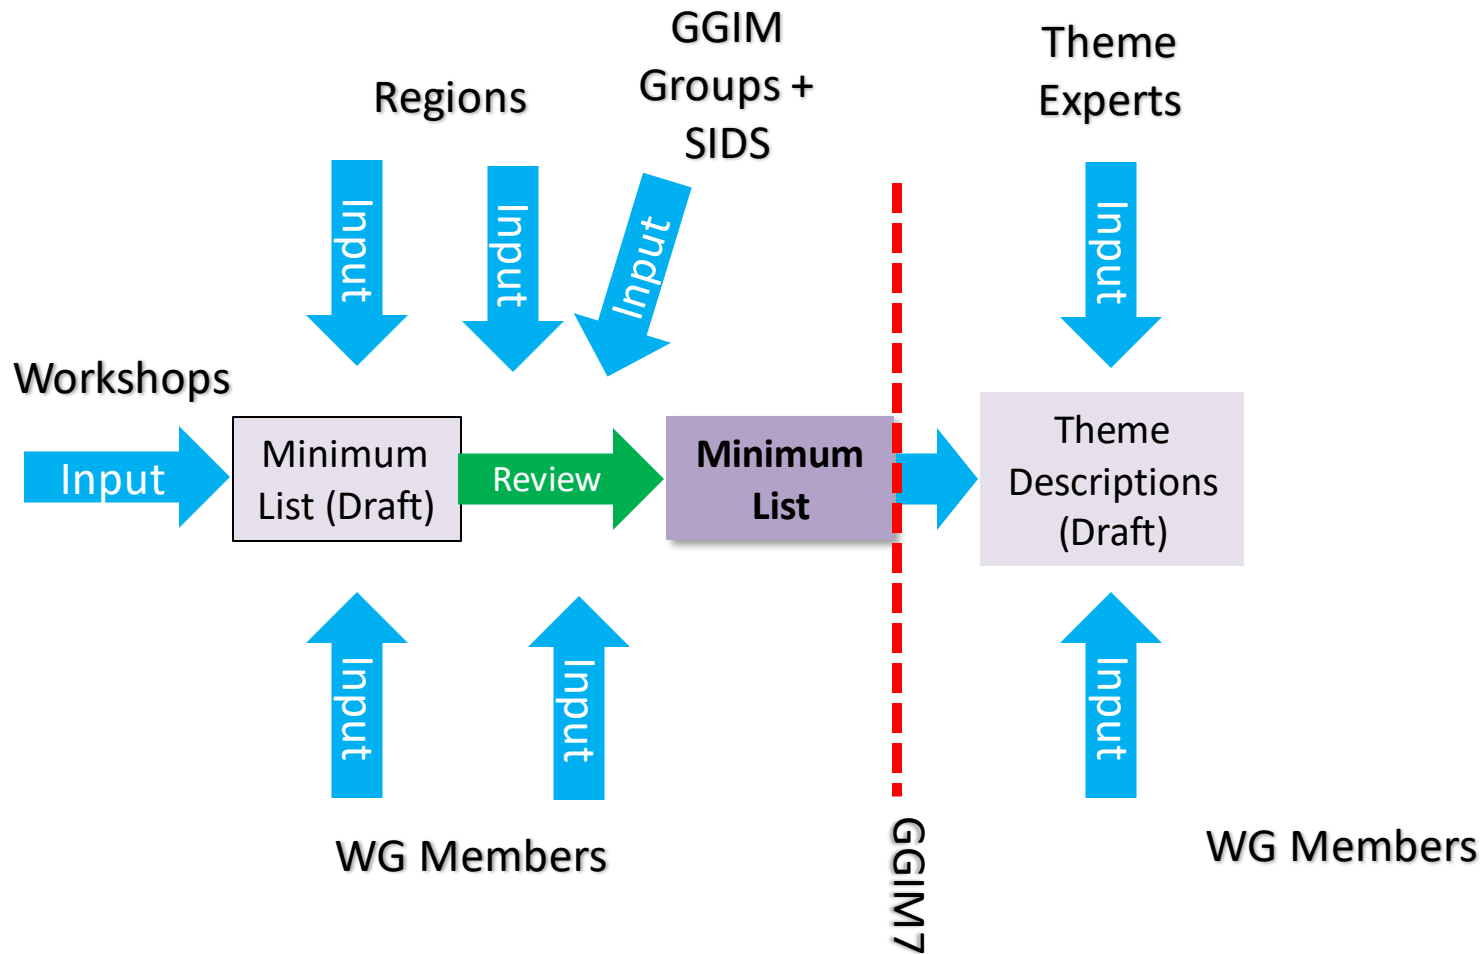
GGIM Groups + SIDS

Regions

Theme Experts

Input

Input

Input

Input

Workshops

Input

Minimum List (Draft)

Review

Minimum List

Theme Descriptions (Draft)

Input

Input

Input

WG Members

GGIM7

WG Members